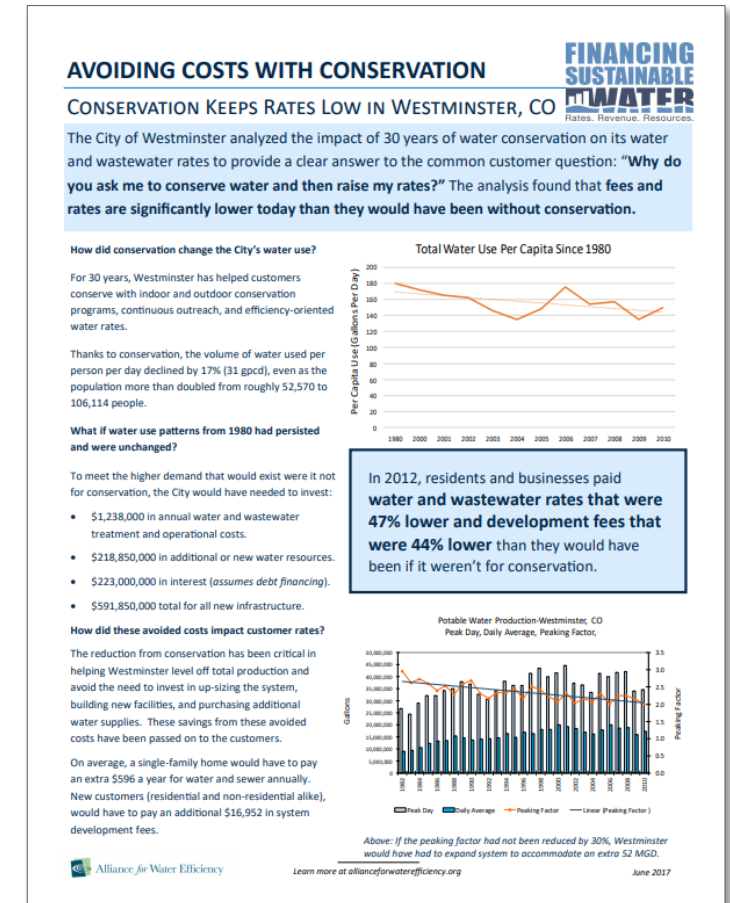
AVOIDING COSTS WITH CONSERVATION

FINANCING SUSTAINABLE WATER
Rates. Revenue. Resources.

CONSERVATION KEEPS RATES LOW IN WESTMINSTER, CO

The City of Westminster analyzed the impact of 30 years of water conservation on its water and wastewater rates to provide a clear answer to the common customer question: "Why do you ask me to conserve water and then raise my rates?" The analysis found that fees and rates are significantly lower today than they would have been without conservation.

How did conservation change the City's water use?

For 30 years, Westminster has helped customers conserve with indoor and outdoor conservation programs, continuous outreach, and efficiency-oriented water rates.

Thanks to conservation, the volume of water used per person per day declined by 17% (31 gpcd), even as the population more than doubled from roughly 52,570 to 106,114 people.

What if water use patterns from 1980 had persisted and were unchanged?

To meet the higher demand that would exist were it not for conservation, the City would have needed to invest:

• $1,238,000 in annual water and wastewater treatment and operational costs.
• $218,850,000 in additional or new water resources.
• $223,000,000 in interest (assumes debt financing).
• $591,850,000 total for all new infrastructure.

How did these avoided costs impact customer rates?

The reduction from conservation has been critical in helping Westminster level off total production and avoid the need to invest in up-sizing the system, building new facilities, and purchasing additional water supplies. These savings from these avoided costs have been passed on to the customers.

On average, a single-family home would have to pay an extra $596 a year for water and sewer annually. New customers (residential and non-residential alike), would have to pay an additional $16,952 in system development fees.

Total Water Use Per Capita Since 1980

Per Capita Use (Gallons Per Day)

200
180
160
140
120
100
80
60
40
20
0

1980 2000 2001 2002 2003 2004 2005 2006 2007 2008 2009 2010

In 2012, residents and businesses paid water and wastewater rates that were 47% lower and development fees that were 44% lower than they would have been if it weren't for conservation.

Potable Water Production-Westminster, CO
Peak Day, Daily Average, Peaking Factor,

Gallons

50,000,000
45,000,000
40,000,000
35,000,000
30,000,000
25,000,000
20,000,000
15,000,000
10,000,000
5,000,000
0

Peaking Factor

3.5
3.0
2.5
2.0
1.5
1.0
0.5
0.0

Peak Day   Daily Average   Peaking Factor   Linear (Peaking Factor)

Above: If the peaking factor had not been reduced by 30%, Westminster would have had to expand system to accommodate an extra 52 MGD.

Alliance for Water Efficiency

Learn more at allianceforwaterefficiency.org

June 2017